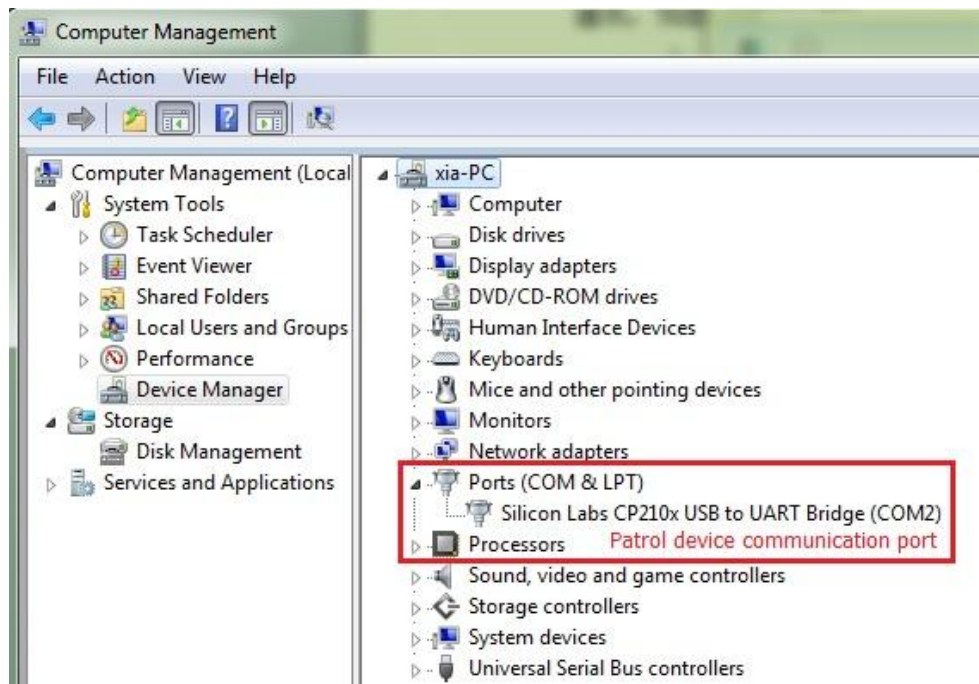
Computer Management

File Action View Help

Computer Management (Local
System Tools
Task Scheduler
Event Viewer
Shared Folders
Local Users and Groups
Performance
Device Manager
Storage
Disk Management
Services and Applications

xia-PC
Computer
Disk drives
Display adapters
DVD/CD-ROM drives
Human Interface Devices
Keyboards
Mice and other pointing devices
Monitors
Network adapters
Ports (COM & LPT)
Silicon Labs CP210x USB to UART Bridge (COM2)
Processors
Patrol device communication port
Sound, video and game controllers
Storage controllers
System devices
Universal Serial Bus controllers